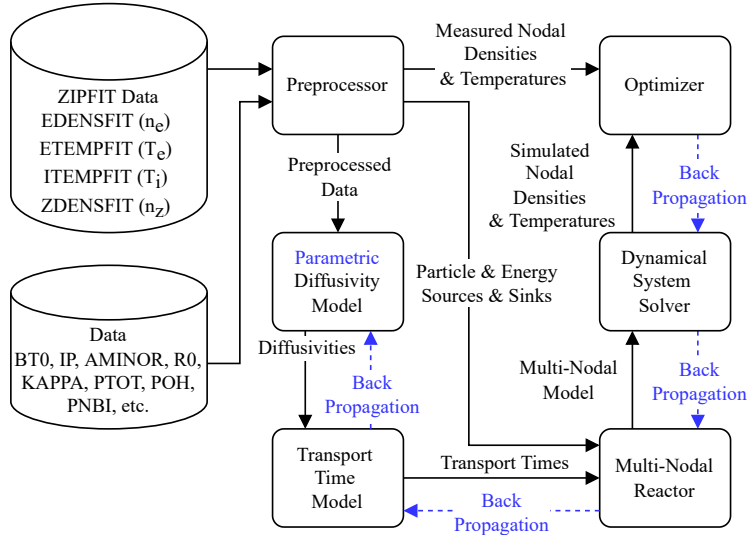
ZIPFIT Data
EDENSFIT ($n_e$)
ETEMPFIT ($T_e$)
ITEMPFIT ($T_i$)
ZDENSFIT ($n_Z$)

Data
BT0, IP, AMINOR, R0, KAPPA, PTOT, POH, PNBI, etc.

Preprocessor

Measured Nodal Densities & Temperatures

Optimizer

Preprocessed Data

Simulated Nodal Densities & Temperatures

Back Propagation

Parametric Diffusivity Model

Particle & Energy Sources & Sinks

Dynamical System Solver

Diffusivities

Back Propagation

Multi-Nodal Model

Back Propagation

Transport Time Model

Transport Times

Multi-Nodal Reactor

Back Propagation